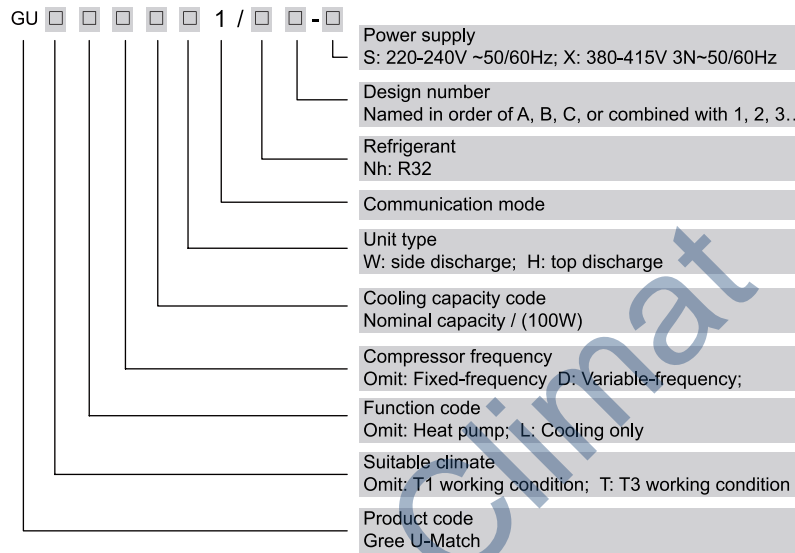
GU □ □ □ □ □ 1 / □ □ - □

Power supply
S: 220-240V ~50/60Hz; X: 380-415V 3N~50/60Hz

Design number
Named in order of A, B, C, or combined with 1, 2, 3...

Refrigerant
Nh: R32

Communication mode

Unit type
W: side discharge; H: top discharge

Cooling capacity code
Nominal capacity / (100W)

Compressor frequency
Omit: Fixed-frequency D: Variable-frequency;

Function code
Omit: Heat pump; L: Cooling only

Suitable climate
Omit: T1 working condition; T: T3 working condition

Product code
Gree U-Match

Climat